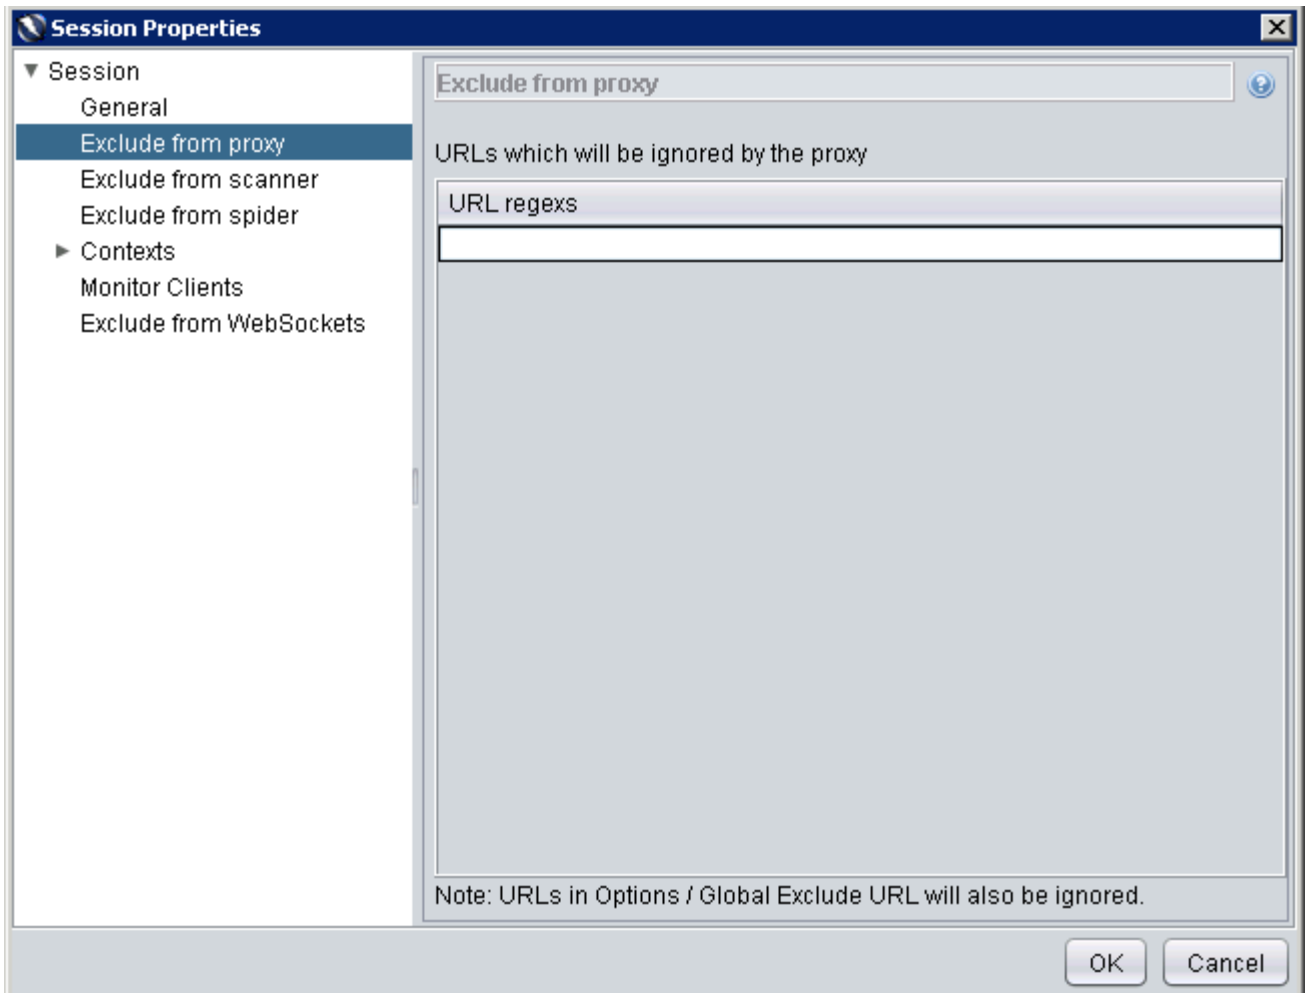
Session Properties

Session
General
Exclude from proxy
Exclude from scanner
Exclude from spider
Contexts
Monitor Clients
Exclude from WebSockets

Exclude from proxy

URLs which will be ignored by the proxy

| URL regexs |
|---|
| |

Note: URLs in Options / Global Exclude URL will also be ignored.

OK
Cancel